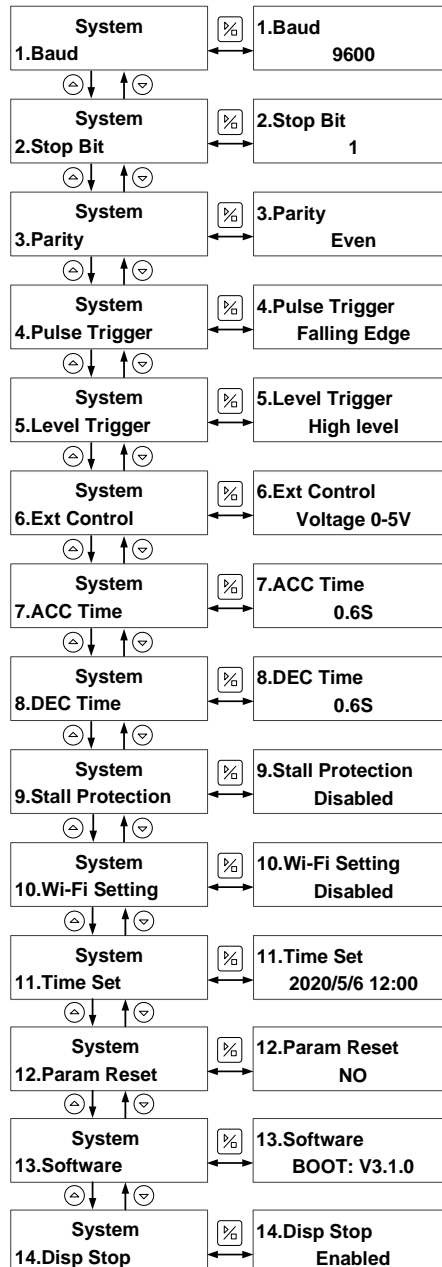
System
1.Baud

1.Baud
9600

System
2.Stop Bit

2.Stop Bit
1

System
3.Parity

3.Parity
Even

System
4.Pulse Trigger

4.Pulse Trigger
Falling Edge

System
5.Level Trigger

5.Level Trigger
High level

System
6.Ext Control

6.Ext Control
Voltage 0-5V

System
7.ACC Time

7.ACC Time
0.6S

System
8.DEC Time

8.DEC Time
0.6S

System
9.Stall Protection

9.Stall Protection
Disabled

System
10.Wi-Fi Setting

10.Wi-Fi Setting
Disabled

System
11.Time Set

11.Time Set
2020/5/6 12:00

System
12.Param Reset

12.Param Reset
NO

System
13.Software

13.Software
BOOT: V3.1.0

System
14.Disp Stop

14.Disp Stop
Enabled